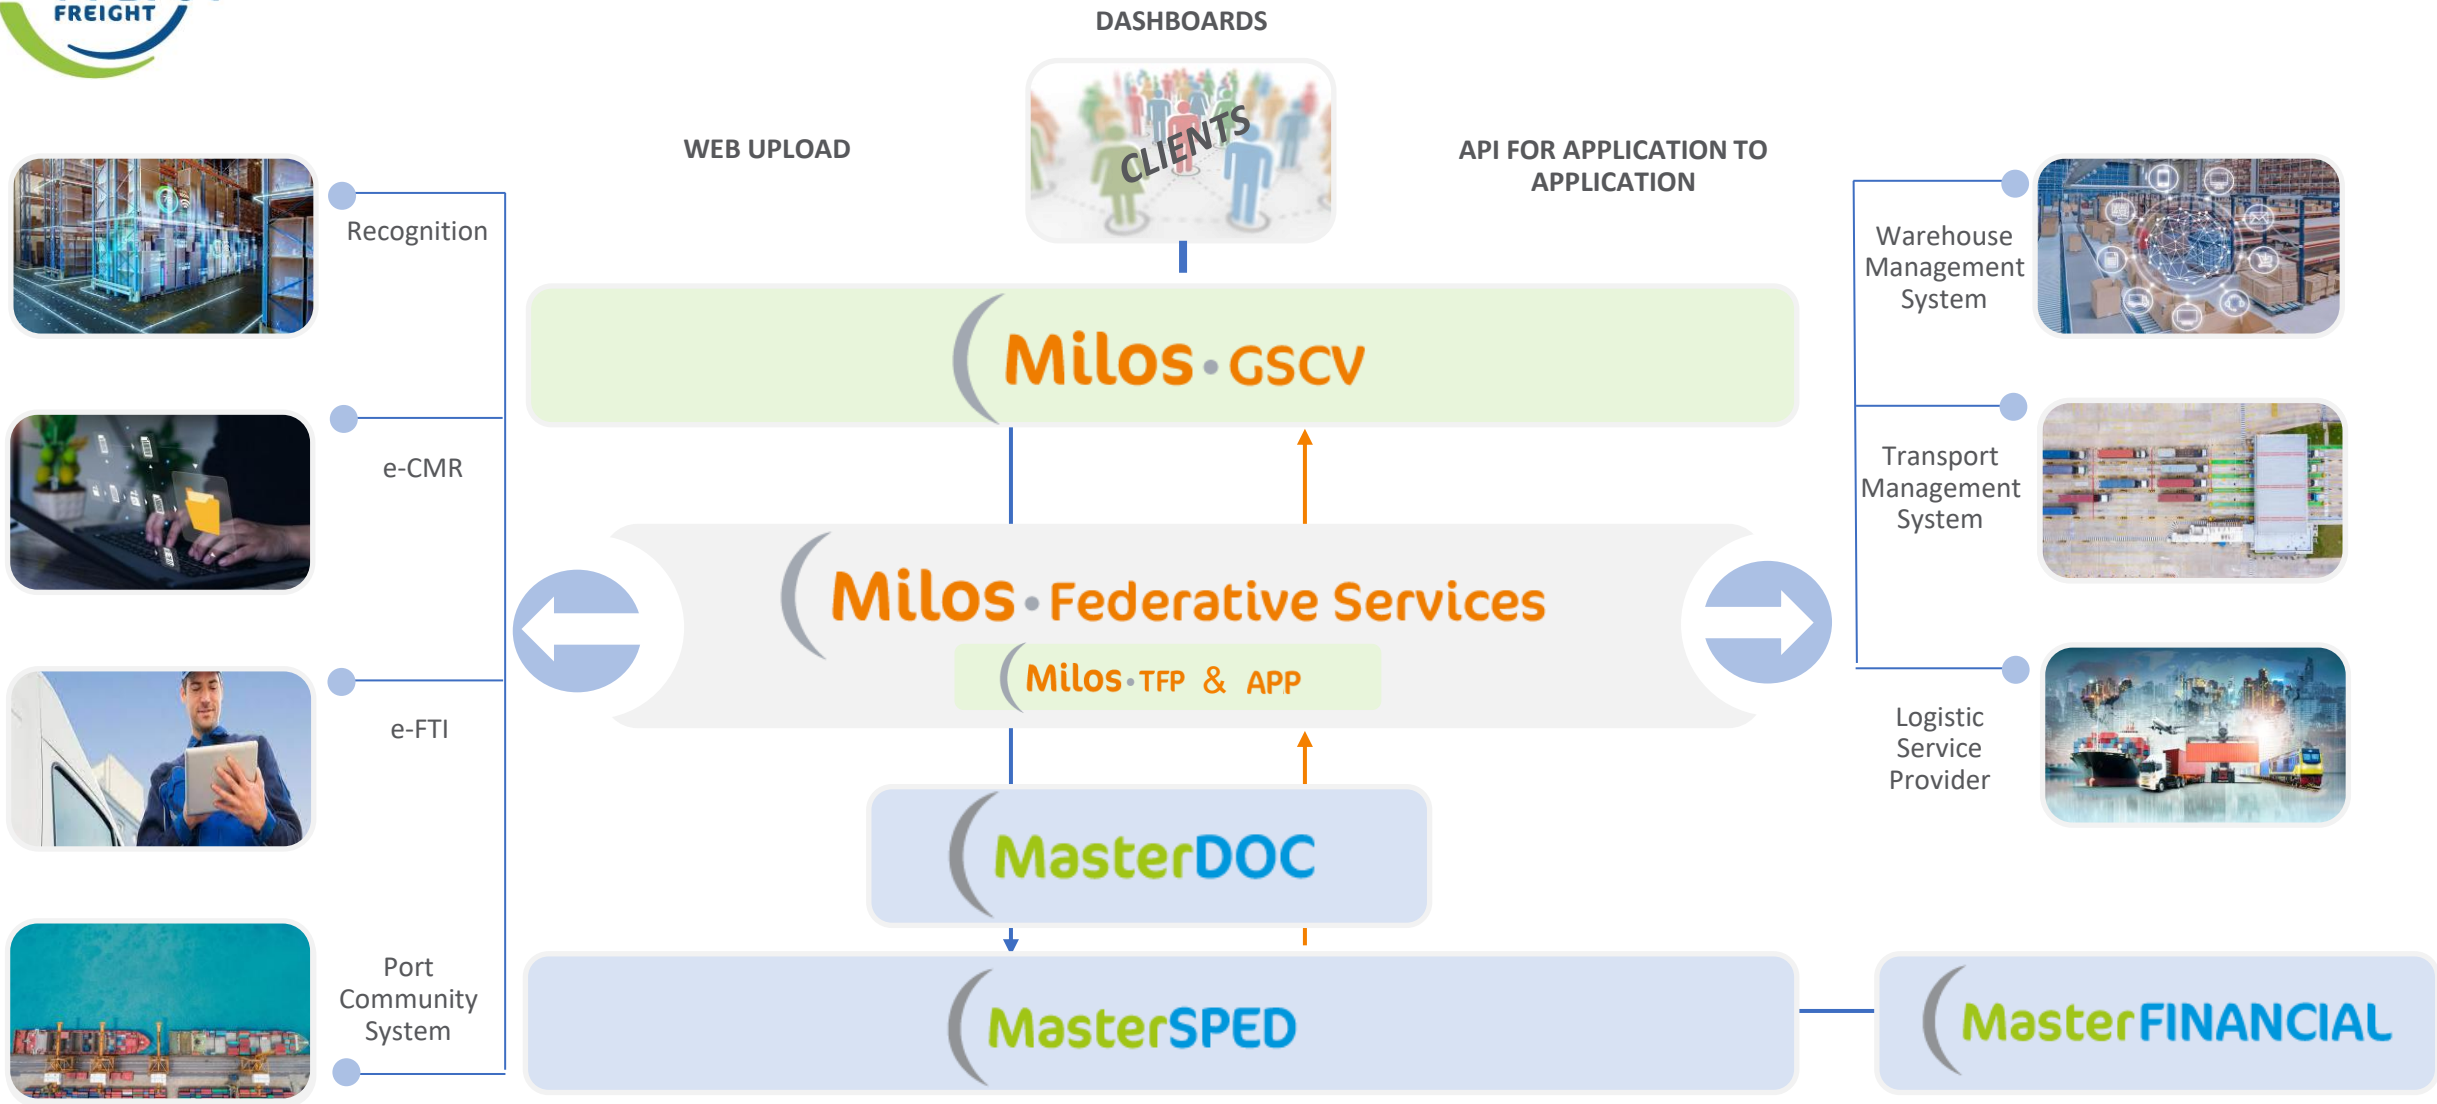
FREIGHT

DASHBOARDS

CLIENTS

WEB UPLOAD

API FOR APPLICATION TO APPLICATION

Recognition

e-CMR

e-FTI

Port Community System

Milos · GSCV

Milos · Federative Services

Milos · TFP & APP

MasterDOC

MasterSPED

MasterFINANCIAL

Warehouse Management System

Transport Management System

Logistic Service Provider